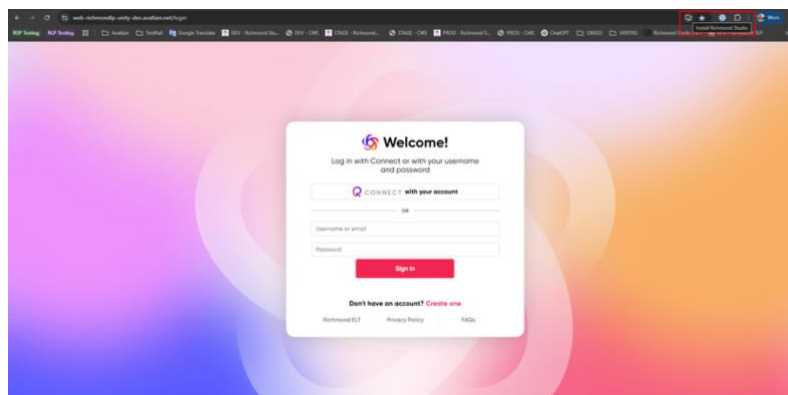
web-richmondlp-unity-dev.avallain.net/login

RLP Testing RLP Testing | Avallain Testrail Google Translate DEV - Richmond Stu... DEV - CMS STAGE - Richmond... STAGE - CMS PROD - Richmond S... PROD - CMS ChatGPT DRIVES VERSIONS Richmond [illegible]

Install Richmond Studio

Welcome!

Log in with Connect or with your username and password

CONNECT with your account

OR

Username or email

Password

Sign In

Don't have an account? Create one

Richmond ELT Privacy Policy FAQs